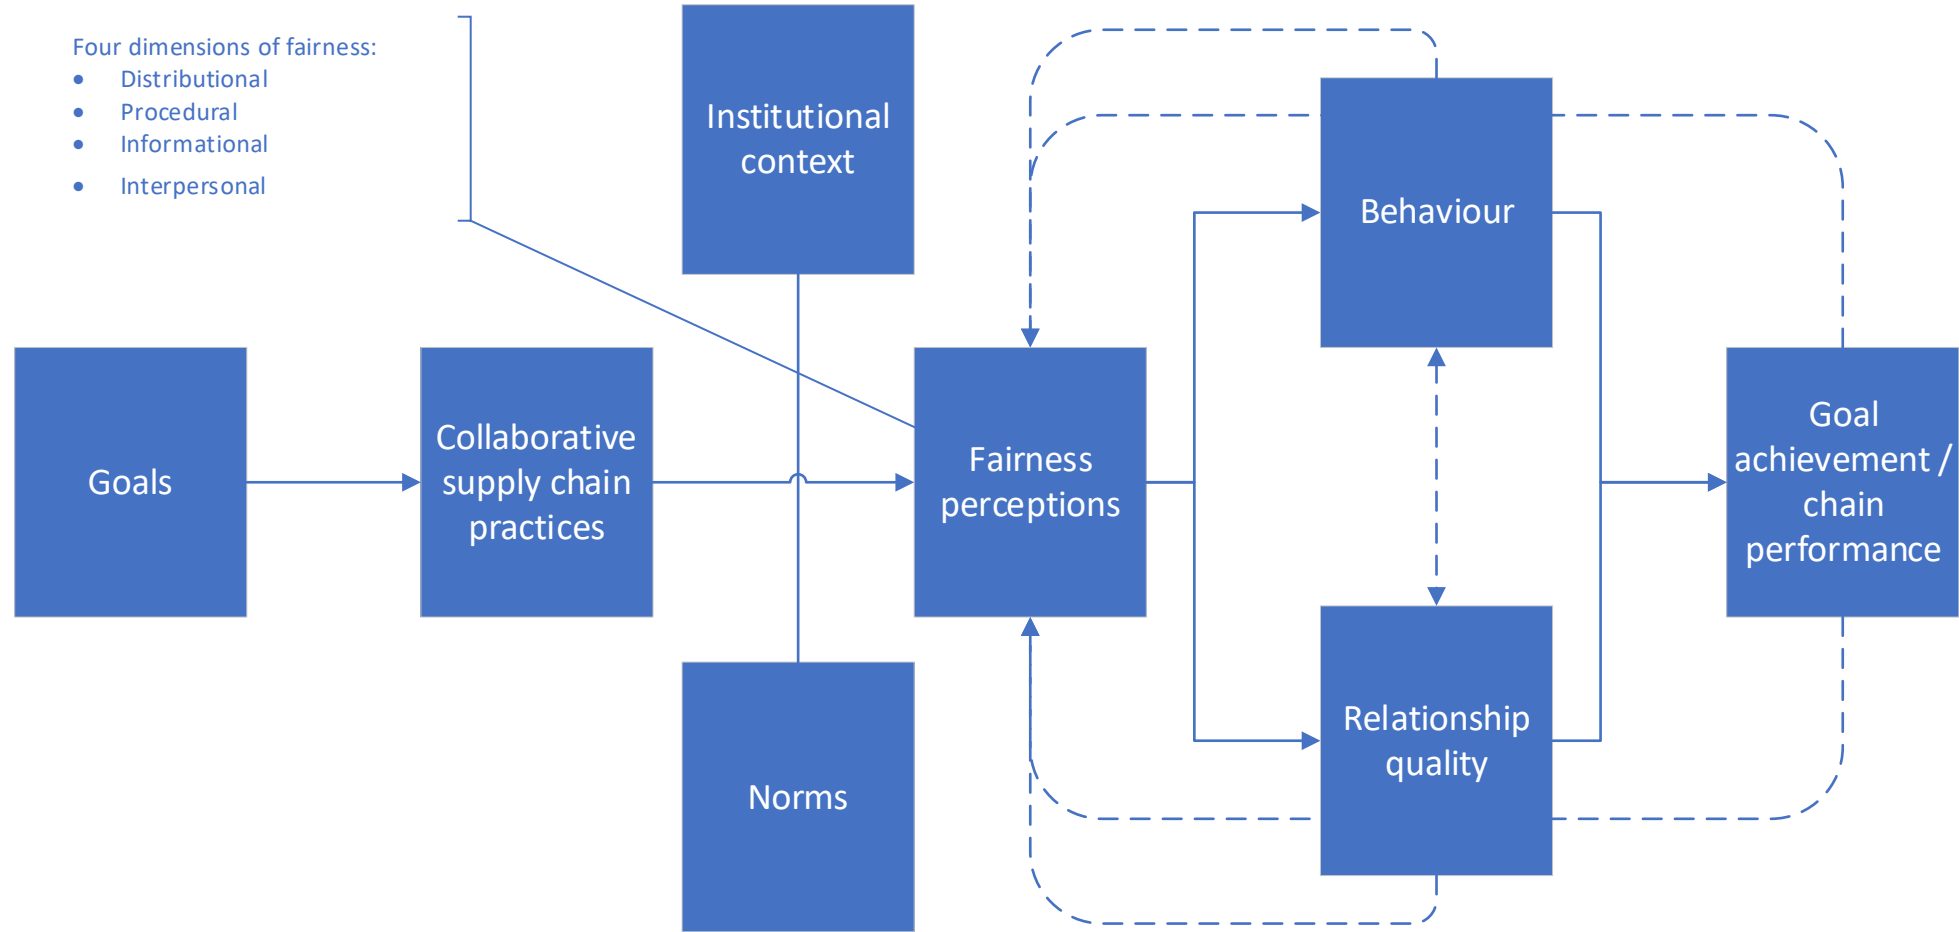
Four dimensions of fairness:
- Distributional
- Procedural
- Informational
- Interpersonal

Institutional context

Goals

Collaborative supply chain practices

Fairness perceptions

Behaviour

Relationship quality

Goal achievement / chain performance

Norms